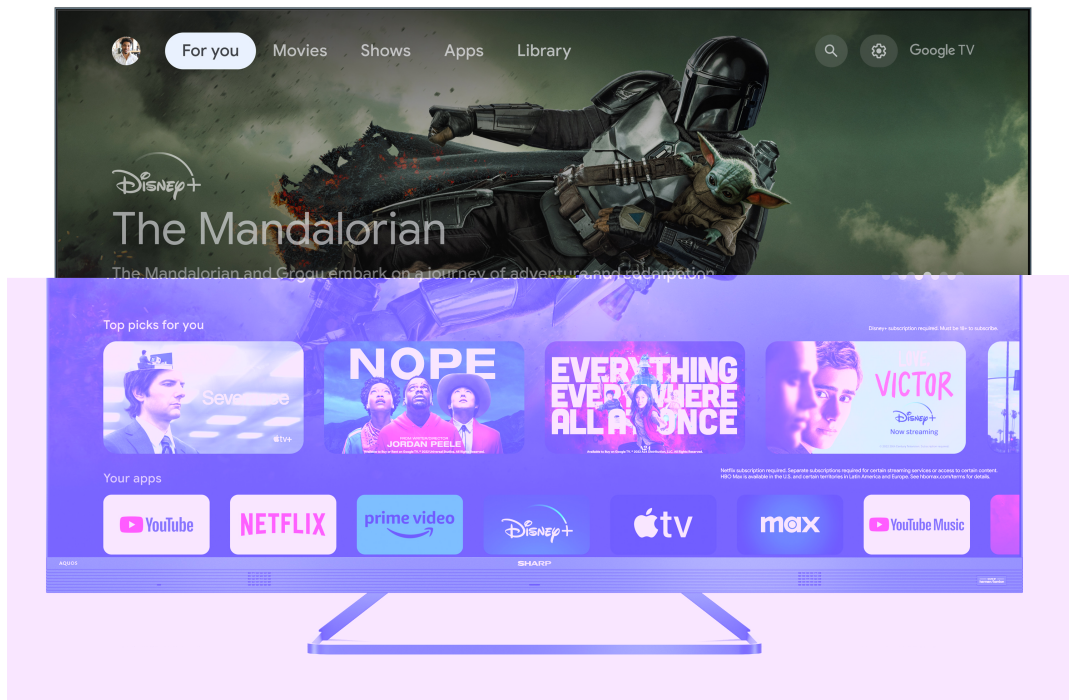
For you Movies Shows Apps Library

Google TV

Disney+

The Mandalorian

The Mandalorian and Grogu embark on a journey of adventure and redemption

Top picks for you

Disney+ subscription required. Must be 18+ to subscribe.

Severance

Apple tv+

NOPE

JORDAN PEELE

EVERYTHING EVERYWHERE ALL AT ONCE

VICTOR

Disney+

Now streaming

Your apps

Netflix subscription required. Separate subscriptions required for certain streaming services or access to certain content. HBO Max is available in the U.S. and certain territories in Latin America and Europe. See hbomax.com/terms for details.

YouTube

NETFLIX

prime video

Disney+

tv

max

YouTube Music

AQUOS

SHARP